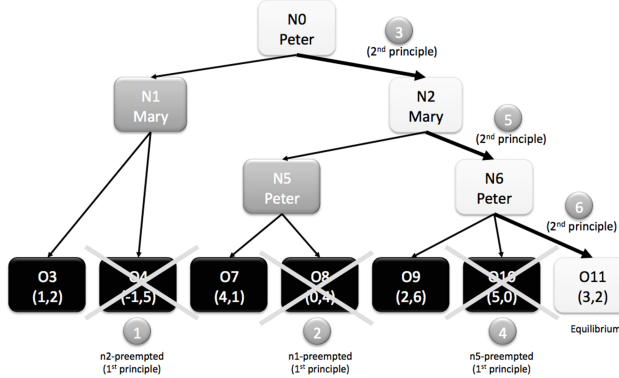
N0
Peter

3
($2^{nd}$ principle)

N1
Mary

N2
Mary

5
($2^{nd}$ principle)

N5
Peter

N6
Peter

6
($2^{nd}$ principle)

O3
(1,2)

O4
(-1,5)

O7
(4,1)

O8
(0,4)

O9
(2,6)

O10
(5,0)

O11
(3,2)

Equilibrium

1
n2-preempted
($1^{st}$ principle)

2
n1-preempted
($1^{st}$ principle)

4
n5-preempted
($1^{st}$ principle)